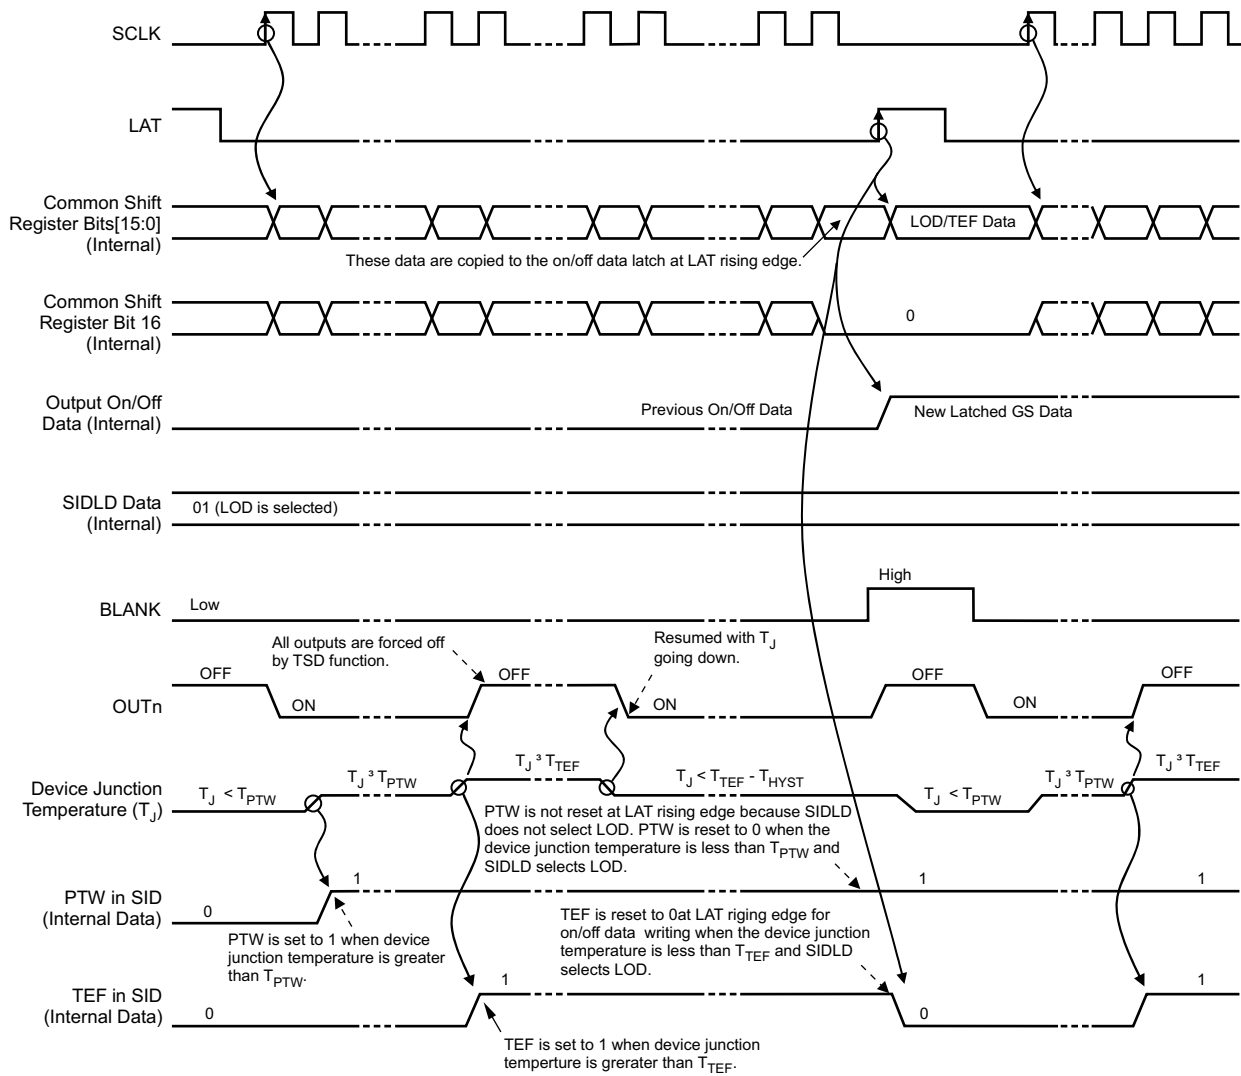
SCLK

LAT

Common Shift Register Bits[15:0] (Internal)

LOD/TEF Data

These data are copied to the on/off data latch at LAT rising edge.

Common Shift Register Bit 16 (Internal)

0

Output On/Off Data (Internal)

Previous On/Off Data

New Latched GS Data

SIDLD Data (Internal)

01 (LOD is selected)

BLANK

Low

High

All outputs are forced off by TSD function.

Resumed with $T_J$ going down.

OUTn

OFF

ON

OFF

ON

OFF

ON

OFF

Device Junction Temperature ($T_J$)

$T_J < T_{PTW}$

$T_J$ ³ $T_{PTW}$

$T_J$ ³ $T_{TEF}$

$T_J < T_{TEF} - T_{HYST}$

$T_J < T_{PTW}$

$T_J$ ³ $T_{PTW}$

$T_J$ ³ $T_{TEF}$

PTW is not reset at LAT rising edge because SIDLD does not select LOD. PTW is reset to 0 when the device junction temperature is less than $T_{PTW}$ and SIDLD selects LOD.

PTW in SID (Internal Data)

0

1

1

1

PTW is set to 1 when device junction temperature is greater than $T_{PTW}$.

TEF is reset to 0at LAT riging edge for on/off data  writing when the device junction temperature is less than $T_{TEF}$ and SIDLD selects LOD.

TEF in SID (Internal Data)

0

1

0

1

TEF is set to 1 when device junction temperture is grerater than $T_{TEF}$.